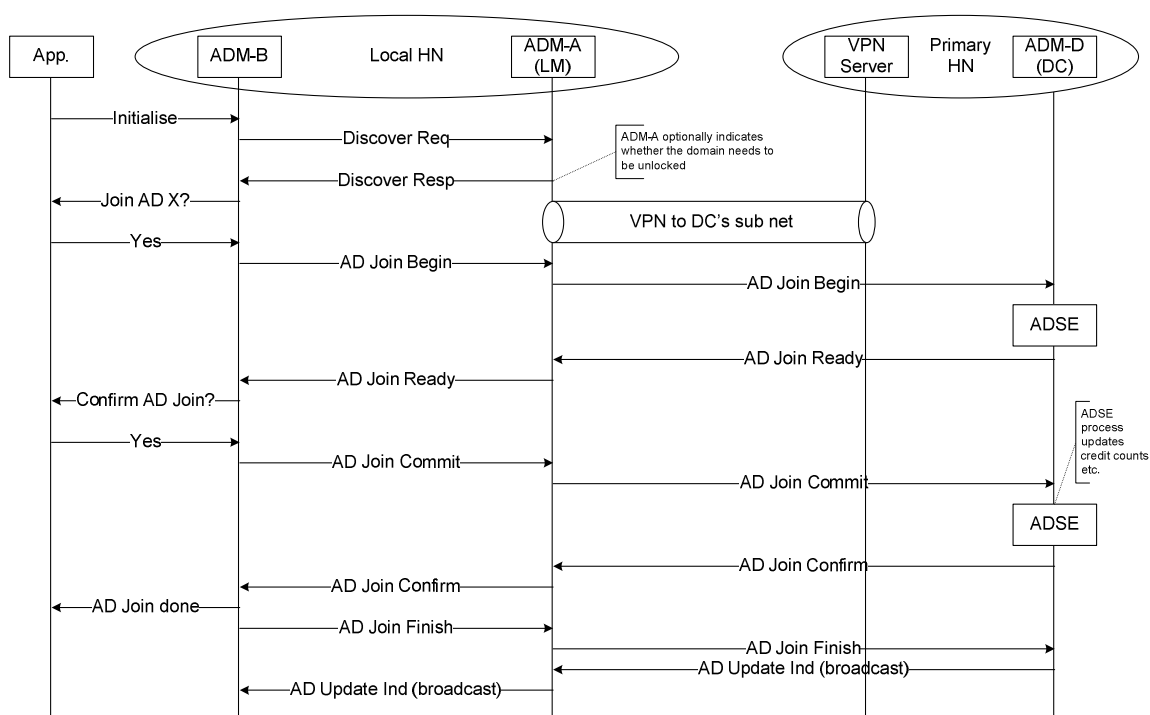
App.

ADM-B

Local HN

ADM-A (LM)

VPN Server

Primary HN

ADM-D (DC)

Initialise

Discover Req

ADM-A optionally indicates whether the domain needs to be unlocked

Discover Resp

Join AD X?

VPN to DC's sub net

Yes

AD Join Begin

AD Join Begin

ADSE

AD Join Ready

AD Join Ready

Confirm AD Join?

Yes

ADSE process updates credit counts etc.

AD Join Commit

AD Join Commit

ADSE

AD Join Confirm

AD Join Confirm

AD Join done

AD Join Finish

AD Join Finish

AD Update Ind (broadcast)

AD Update Ind (broadcast)